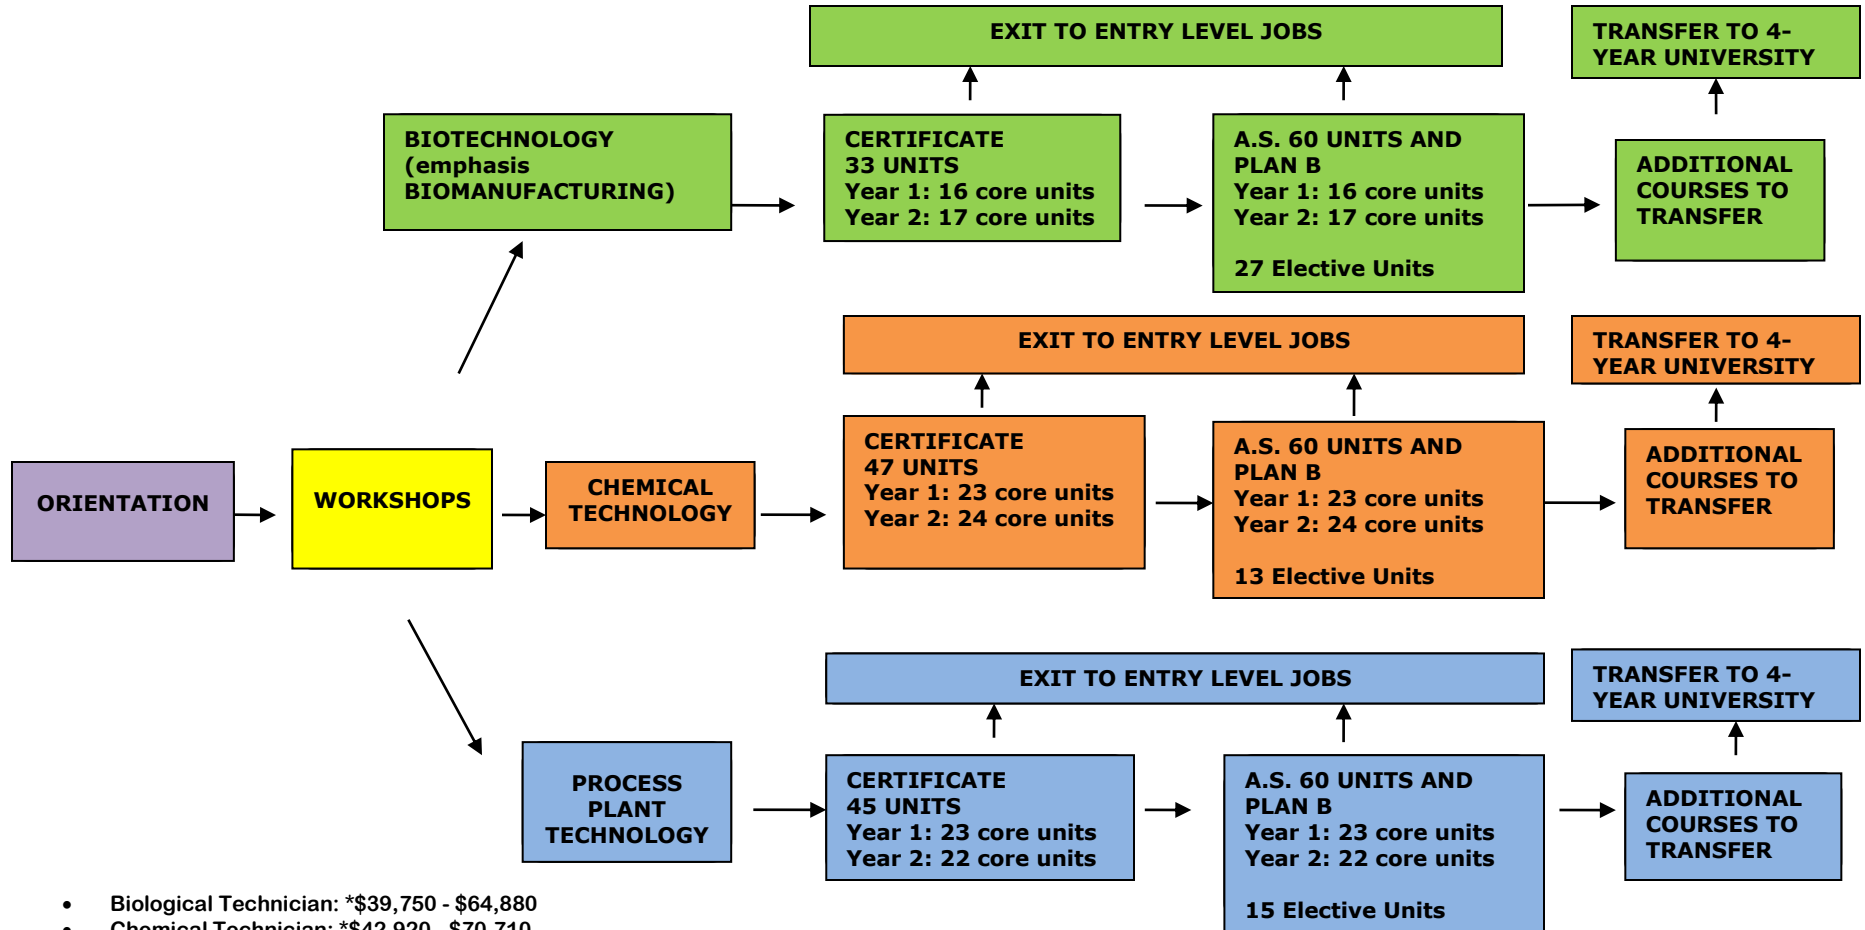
EXIT TO ENTRY LEVEL JOBS

TRANSFER TO 4-YEAR UNIVERSITY

BIOTECHNOLOGY (emphasis BIOMANUFACTURING)

CERTIFICATE
33 UNITS
Year 1: 16 core units
Year 2: 17 core units

A.S. 60 UNITS AND PLAN B
Year 1: 16 core units
Year 2: 17 core units

27 Elective Units

ADDITIONAL COURSES TO TRANSFER

EXIT TO ENTRY LEVEL JOBS

TRANSFER TO 4-YEAR UNIVERSITY

ORIENTATION

WORKSHOPS

CHEMICAL TECHNOLOGY

CERTIFICATE
47 UNITS
Year 1: 23 core units
Year 2: 24 core units

A.S. 60 UNITS AND PLAN B
Year 1: 23 core units
Year 2: 24 core units

13 Elective Units

ADDITIONAL COURSES TO TRANSFER

EXIT TO ENTRY LEVEL JOBS

TRANSFER TO 4-YEAR UNIVERSITY

PROCESS PLANT TECHNOLOGY

CERTIFICATE
45 UNITS
Year 1: 23 core units
Year 2: 22 core units

A.S. 60 UNITS AND PLAN B
Year 1: 23 core units
Year 2: 22 core units

15 Elective Units

ADDITIONAL COURSES TO TRANSFER

• Biological Technician: *$39,750 - $64,880
• Chemical Technician: *$42,920 - $70,710